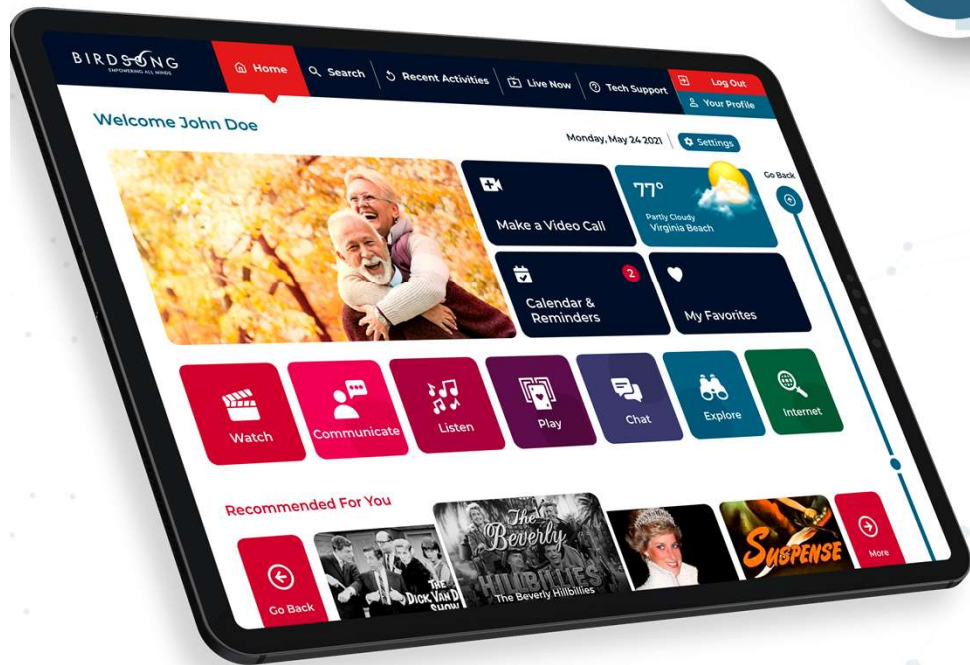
BIRDSONG
EMPOWERING ALL MINDS

Home
Search
Recent Activities
Live Now
Tech Support
Log Out
Your Profile

Welcome John Doe

Monday, May 24 2021
Settings

Make a Video Call

77°
Partly Cloudy
Virginia Beach

Go Back

Calendar & Reminders
2

My Favorites

Watch
Communicate
Listen
Play
Chat
Explore
Internet

Recommended For You

Go Back

THE DICK VAN DYKE SHOW

The Beverly Hillbillies
The Beverly Hillbillies

SUSPENSE

More